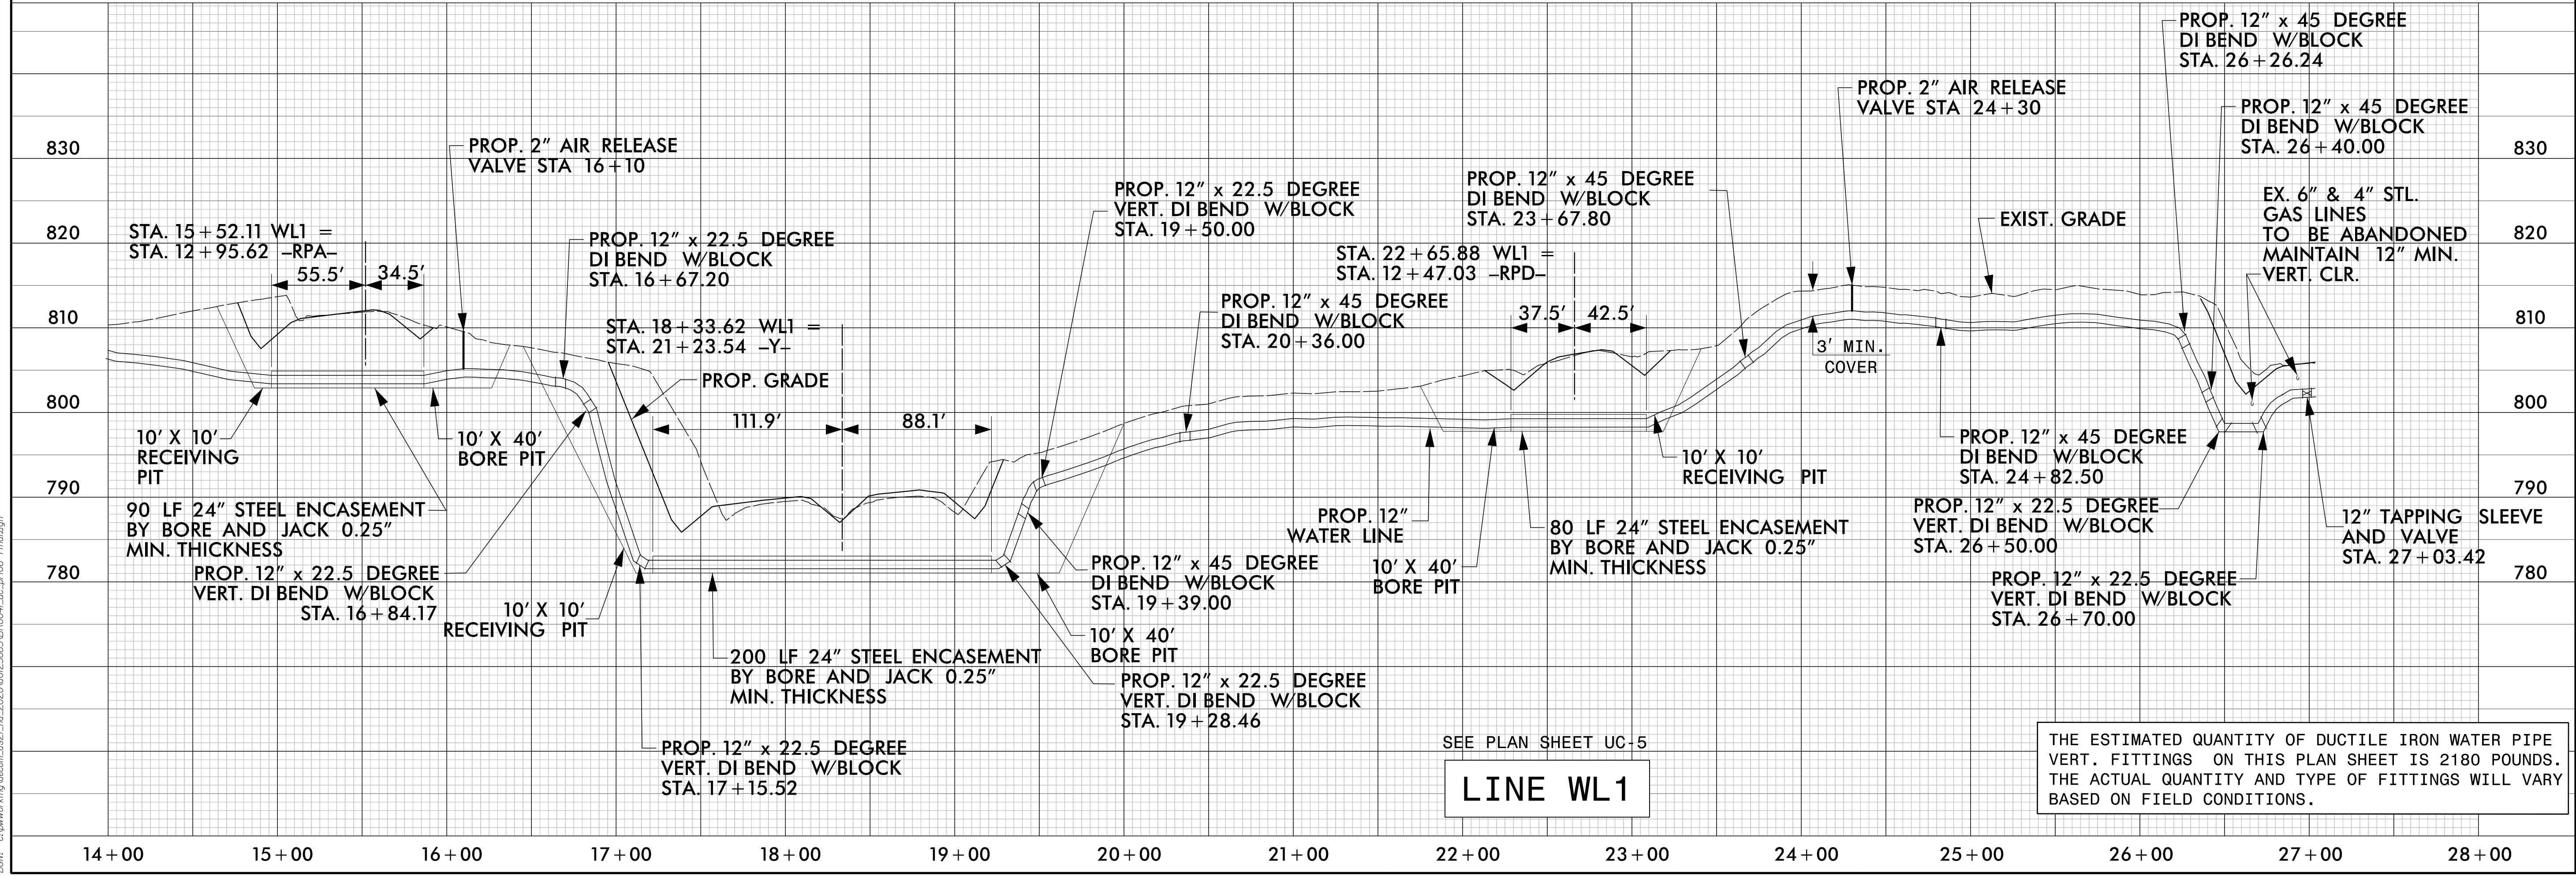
830
820
810
800
790
780

PROP. 2" AIR RELEASE VALVE STA 16+10

STA. 15+52.11 WL1 = STA. 12+95.62 -RPA-

55.5' 34.5'

PROP. 12" x 22.5 DEGREE DI BEND W/BLOCK STA. 16+67.20

STA. 18+33.62 WL1 = STA. 21+23.54 -Y-

PROP. GRADE

111.9' 88.1'

PROP. 12" x 22.5 DEGREE VERT. DI BEND W/BLOCK STA. 19+50.00

PROP. 12" x 45 DEGREE DI BEND W/BLOCK STA. 20+36.00

STA. 22+65.88 WL1 = STA. 12+47.03 -RPD-

PROP. 12" x 45 DEGREE DI BEND W/BLOCK STA. 23+67.80

37.5' 42.5'

PROP. 2" AIR RELEASE VALVE STA 24+30

3' MIN. COVER

EXIST. GRADE

PROP. 12" x 45 DEGREE DI BEND W/BLOCK STA. 26+26.24

PROP. 12" x 45 DEGREE DI BEND W/BLOCK STA. 26+40.00

EX. 6" & 4" STL. GAS LINES TO BE ABANDONED MAINTAIN 12" MIN. VERT. CLR.

10' X 10' RECEIVING PIT

10' X 40' BORE PIT

90 LF 24" STEEL ENCASEMENT BY BORE AND JACK 0.25" MIN. THICKNESS

PROP. 12" x 22.5 DEGREE VERT. DI BEND W/BLOCK STA. 16+84.17

10' X 10' RECEIVING PIT

200 LF 24" STEEL ENCASEMENT BY BORE AND JACK 0.25" MIN. THICKNESS

PROP. 12" x 22.5 DEGREE VERT. DI BEND W/BLOCK STA. 17+15.52

PROP. 12" x 45 DEGREE DI BEND W/BLOCK STA. 19+39.00

10' X 40' BORE PIT

PROP. 12" x 22.5 DEGREE VERT. DI BEND W/BLOCK STA. 19+28.46

PROP. 12" WATER LINE

10' X 40' BORE PIT

80 LF 24" STEEL ENCASEMENT BY BORE AND JACK 0.25" MIN. THICKNESS

10' X 10' RECEIVING PIT

PROP. 12" x 45 DEGREE DI BEND W/BLOCK STA. 24+82.50

PROP. 12" x 22.5 DEGREE VERT. DI BEND W/BLOCK STA. 26+50.00

PROP. 12" x 22.5 DEGREE VERT. DI BEND W/BLOCK STA. 26+70.00

12" TAPPING SLEEVE AND VALVE STA. 27+03.42

SEE PLAN SHEET UC-5

LINE WL1

THE ESTIMATED QUANTITY OF DUCTILE IRON WATER PIPE VERT. FITTINGS ON THIS PLAN SHEET IS 2180 POUNDS. THE ACTUAL QUANTITY AND TYPE OF FITTINGS WILL VARY BASED ON FIELD CONDITIONS.

14+00 15+00 16+00 17+00 18+00 19+00 20+00 21+00 22+00 23+00 24+00 25+00 26+00 27+00 28+00